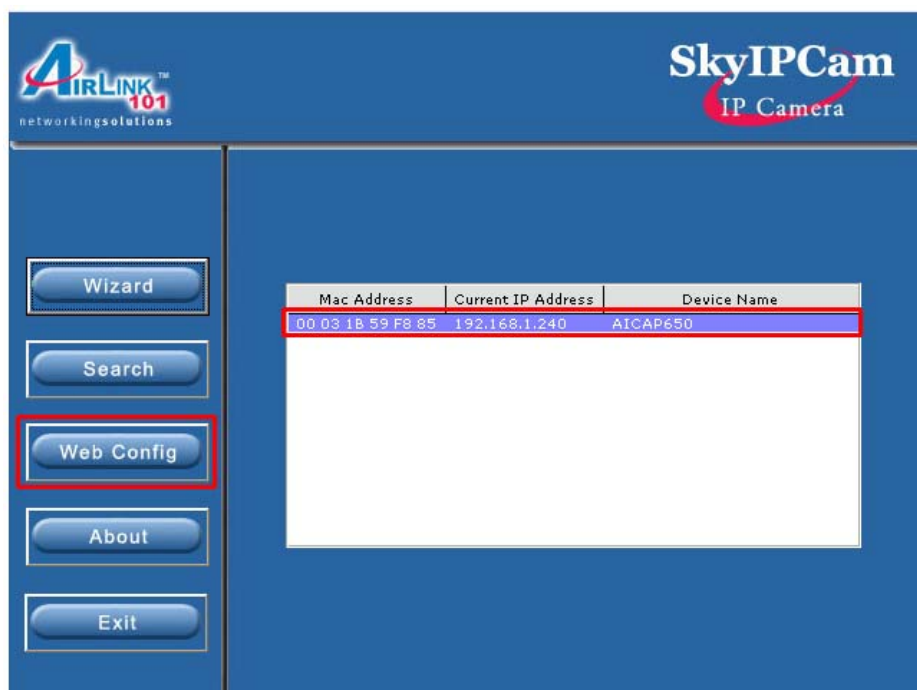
AIRLINK 101™
networkingsolutions

SkyIPCam
IP Camera

Wizard

Search

Web Config

About

Exit

| Mac Address | Current IP Address | Device Name |
|---|---|---|
| 00 03 1B 59 F8 85 | 192.168.1.240 | AICAP650 |